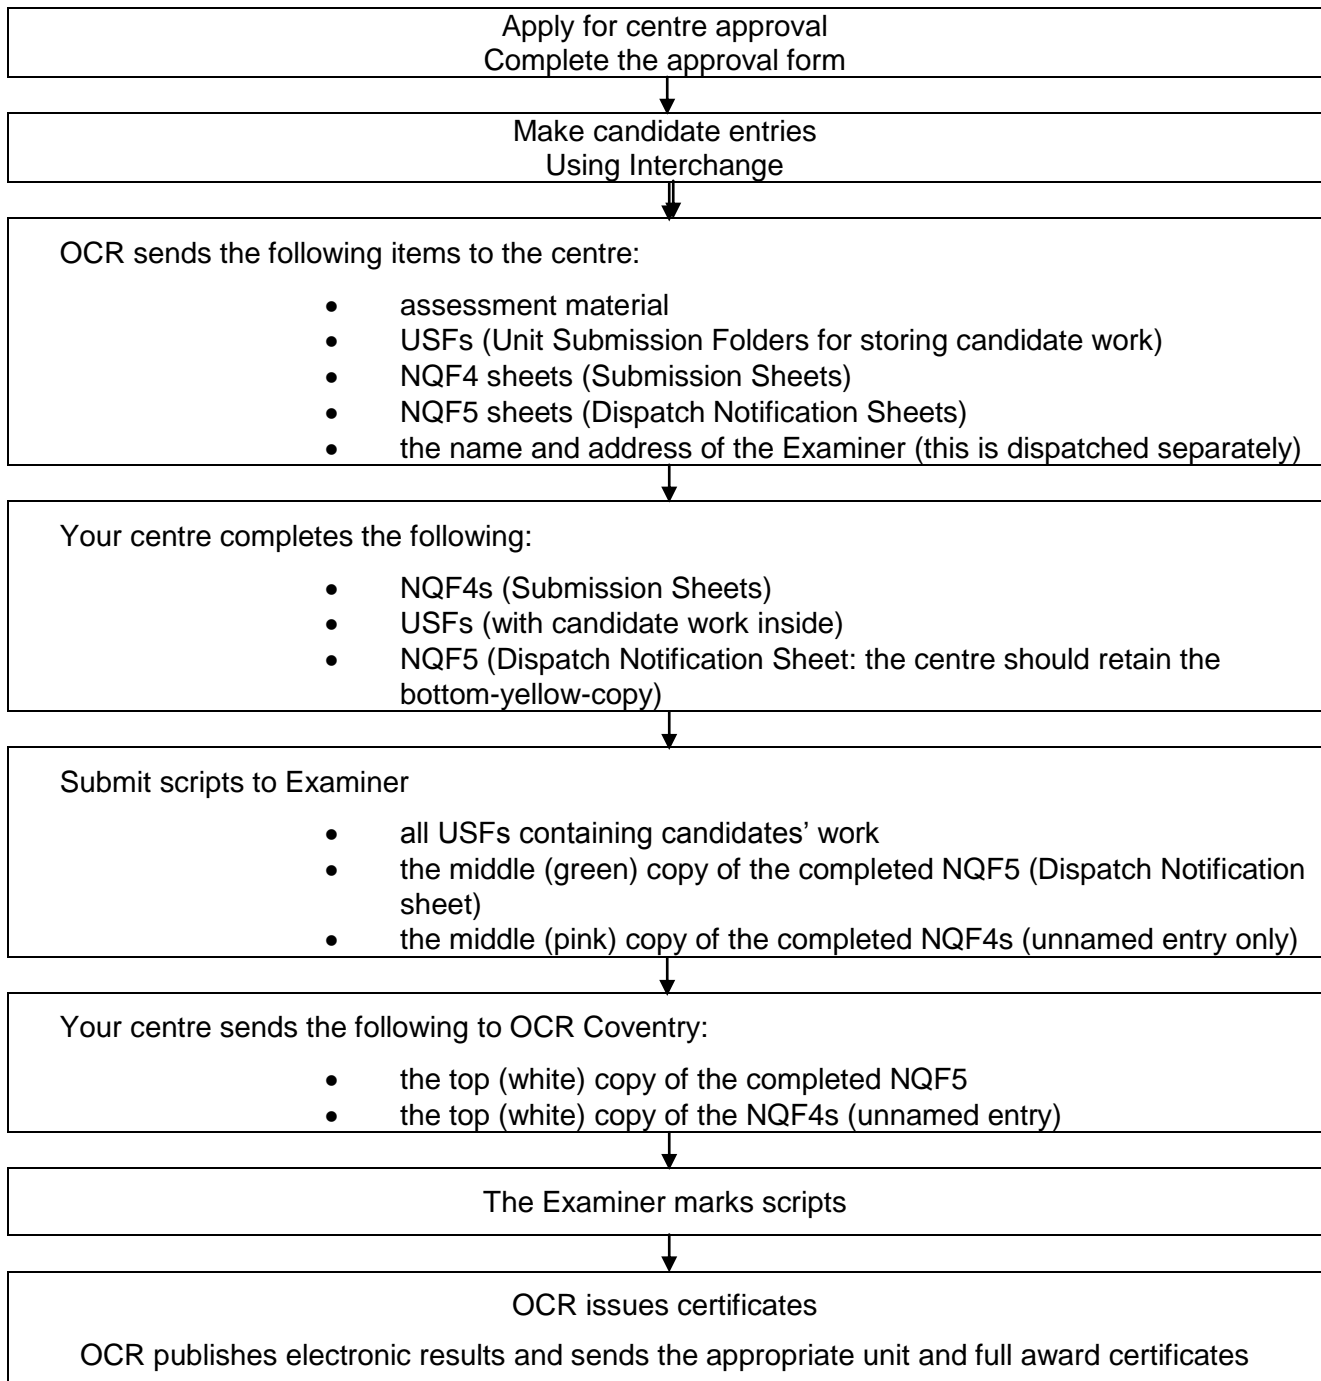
Apply for centre approval
Complete the approval form

Make candidate entries
Using Interchange

OCR sends the following items to the centre:

- assessment material
- USFs (Unit Submission Folders for storing candidate work)
- NQF4 sheets (Submission Sheets)
- NQF5 sheets (Dispatch Notification Sheets)
- the name and address of the Examiner (this is dispatched separately)

Your centre completes the following:

- NQF4s (Submission Sheets)
- USFs (with candidate work inside)
- NQF5 (Dispatch Notification Sheet: the centre should retain the bottom-yellow-copy)

Submit scripts to Examiner

- all USFs containing candidates' work
- the middle (green) copy of the completed NQF5 (Dispatch Notification sheet)
- the middle (pink) copy of the completed NQF4s (unnamed entry only)

Your centre sends the following to OCR Coventry:

- the top (white) copy of the completed NQF5
- the top (white) copy of the NQF4s (unnamed entry)

The Examiner marks scripts

OCR issues certificates

OCR publishes electronic results and sends the appropriate unit and full award certificates